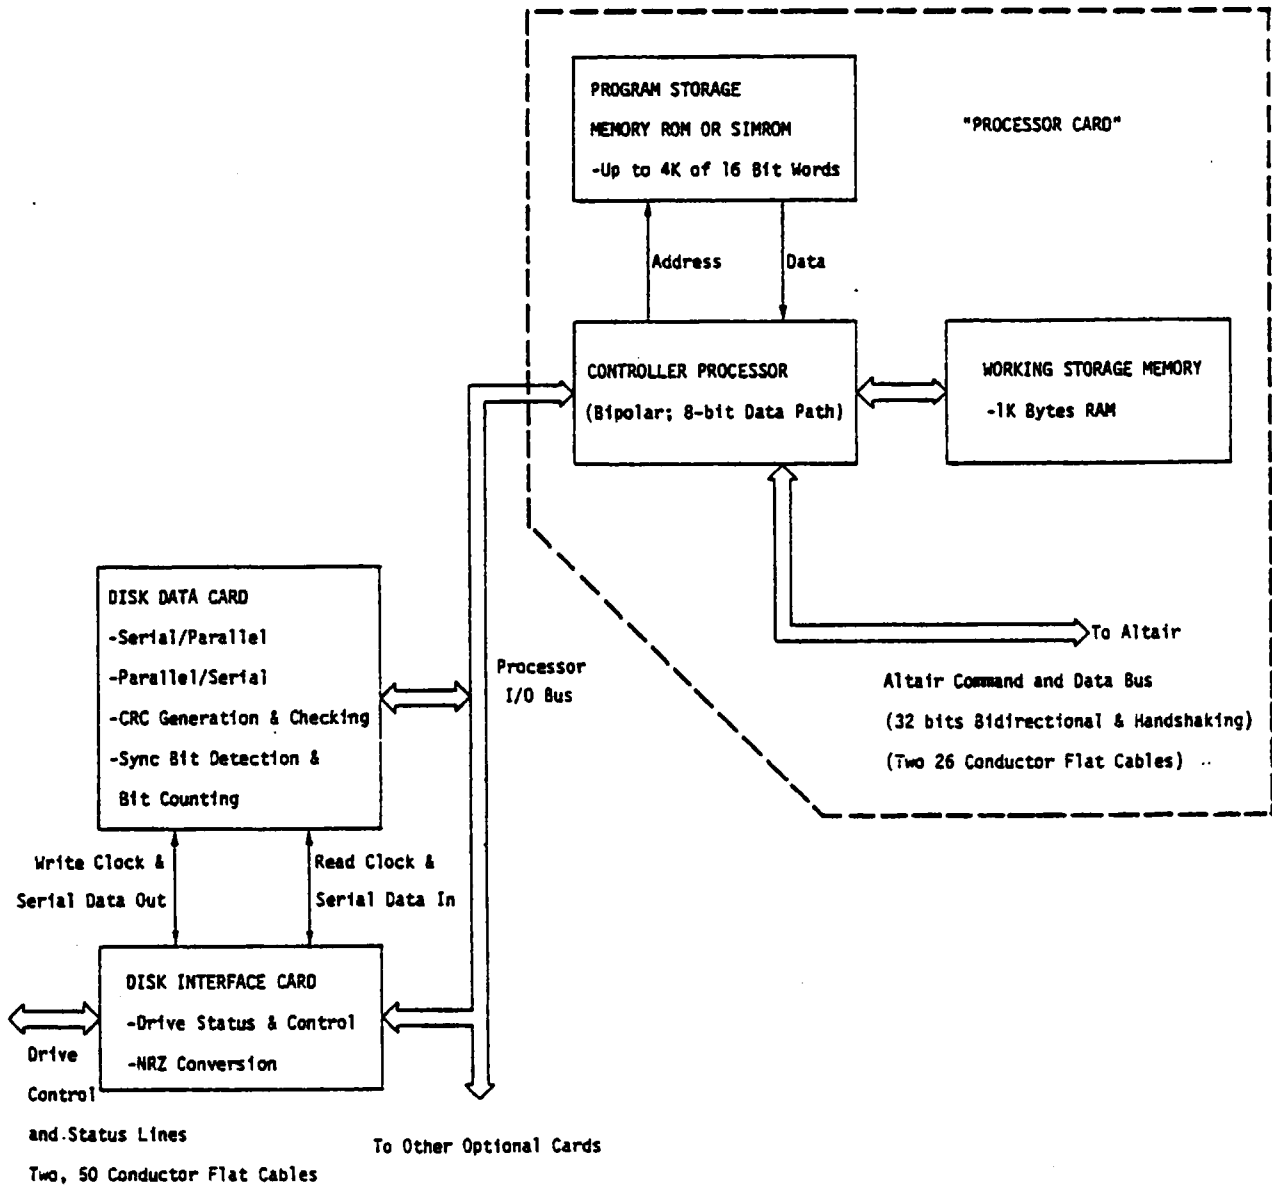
PROGRAM STORAGE
MEMORY ROM OR SIMROM
-Up to 4K of 16 Bit Words

"PROCESSOR CARD"

Address

Data

CONTROLLER PROCESSOR
(Bipolar; 8-bit Data Path)

WORKING STORAGE MEMORY
-1K Bytes RAM

DISK DATA CARD
-Serial/Parallel
-Parallel/Serial
-CRC Generation & Checking
-Sync Bit Detection & Bit Counting

Processor I/O Bus

To Altair

Altair Command and Data Bus
(32 bits Bidirectional & Handshaking)
(Two 26 Conductor Flat Cables)

Write Clock & Serial Data Out

Read Clock & Serial Data In

DISK INTERFACE CARD
-Drive Status & Control
-NRZ Conversion

Drive Control and Status Lines
Two, 50 Conductor Flat Cables

To Other Optional Cards